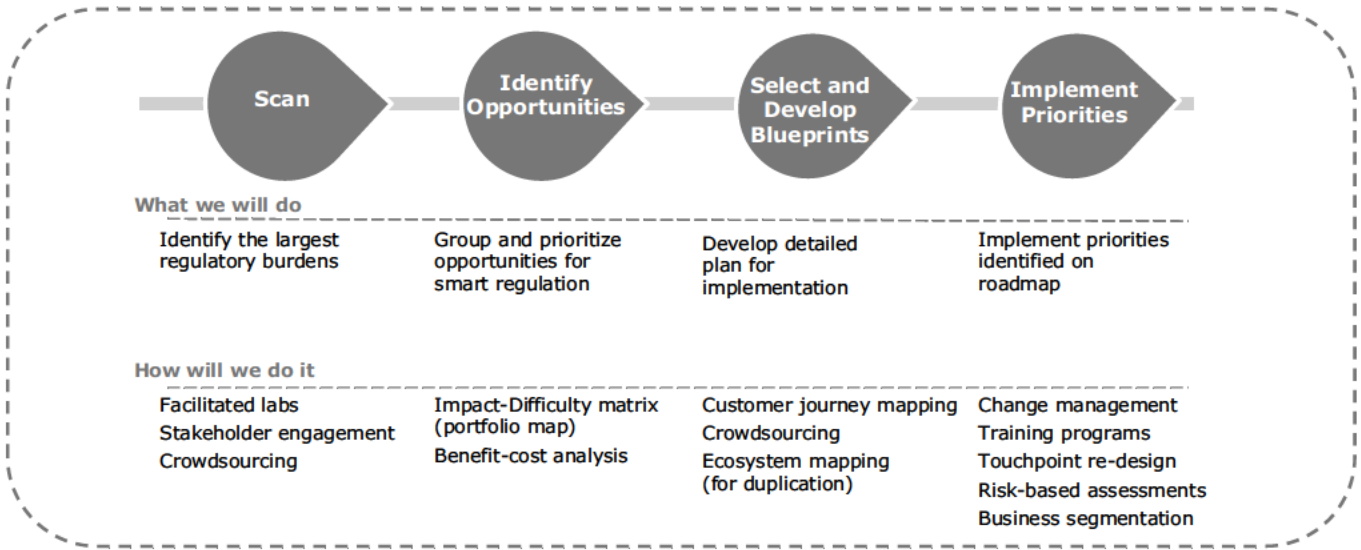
Scan

Identify Opportunities

Select and Develop Blueprints

Implement Priorities

What we will do

Identify the largest regulatory burdens

Group and prioritize opportunities for smart regulation

Develop detailed plan for implementation

Implement priorities identified on roadmap

How will we do it

Facilitated labs
Stakeholder engagement
Crowdsourcing

Impact-Difficulty matrix (portfolio map)
Benefit-cost analysis

Customer journey mapping
Crowdsourcing
Ecosystem mapping (for duplication)

Change management
Training programs
Touchpoint re-design
Risk-based assessments
Business segmentation